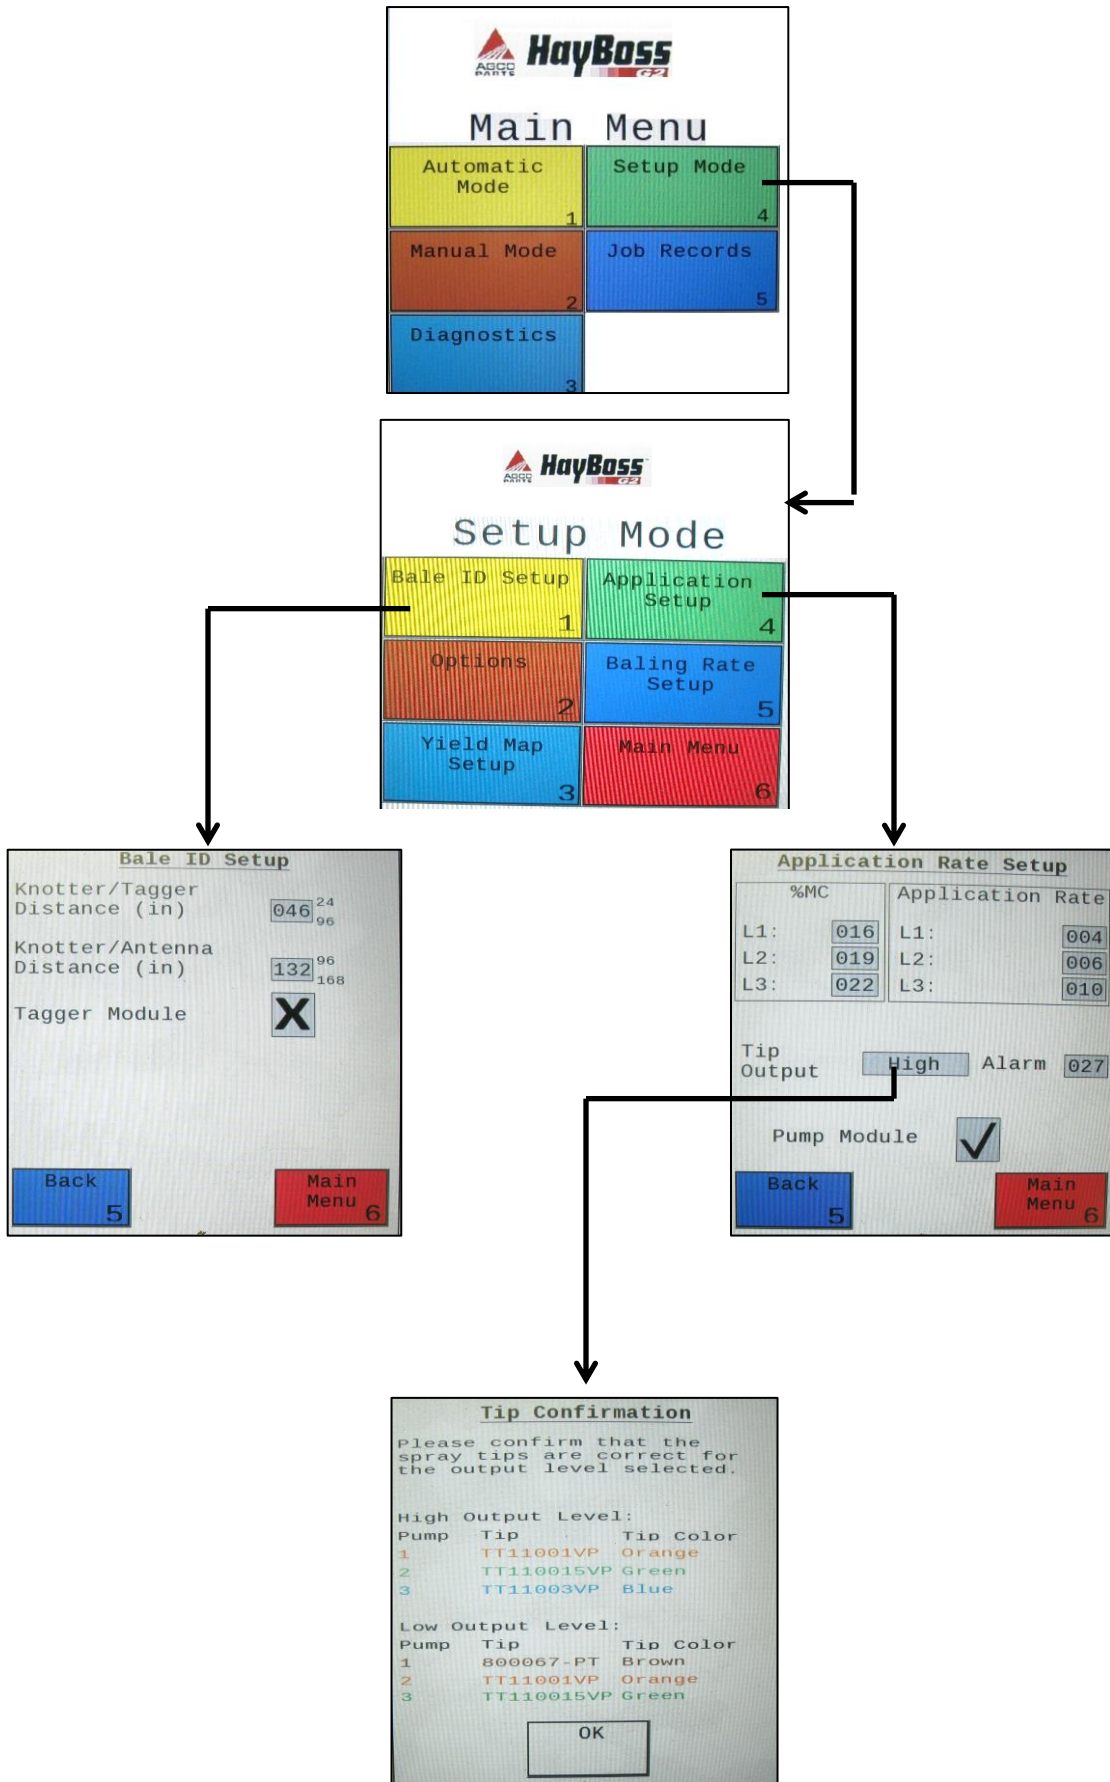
AGCO PARTS HayBoss G2

Main Menu

Automatic Mode 1

Setup Mode 4

Manual Mode 2

Job Records 5

Diagnostics 3

AGCO PARTS HayBoss G2

Setup Mode

Bale ID Setup 1

Application Setup 4

Options 2

Baling Rate Setup 5

Yield Map Setup 3

Main Menu 6

Bale ID Setup

Knotter/Tagger Distance (in) 046 24 96

Knotter/Antenna Distance (in) 132 96 168

Tagger Module X

Back 5

Main Menu 6

Application Rate Setup

| %MC | | Application Rate | |
|---|---|---|---|
| L1: | 016 | L1: | 004 |
| L2: | 019 | L2: | 006 |
| L3: | 022 | L3: | 010 |

Tip Output High Alarm 027

Pump Module

Back 5

Main Menu 6

Tip Confirmation

Please confirm that the spray tips are correct for the output level selected.

High Output Level:

| Pump | Tip | Tip Color |
|---|---|---|
| 1 | TT11001VP | Orange |
| 2 | TT110015VP | Green |
| 3 | TT11003VP | Blue |

Low Output Level:

| Pump | Tip | Tip Color |
|---|---|---|
| 1 | 800067-PT | Brown |
| 2 | TT11001VP | Orange |
| 3 | TT110015VP | Green |

OK